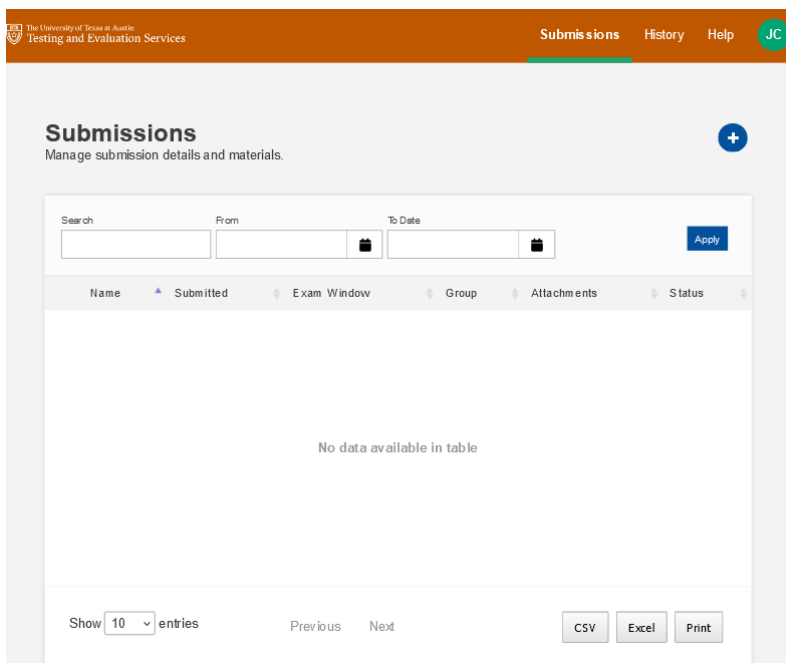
The University of Texas at Austin
Testing and Evaluation Services

Submissions History Help JC

Submissions
Manage submission details and materials.

Search

From

To Date

Apply

| Name | Submitted | Exam Window | Group | Attachments | Status |
|---|---|---|---|---|---|
| No data available in table | | | | | |

Show 10 entries

Previous Next

CSV Excel Print